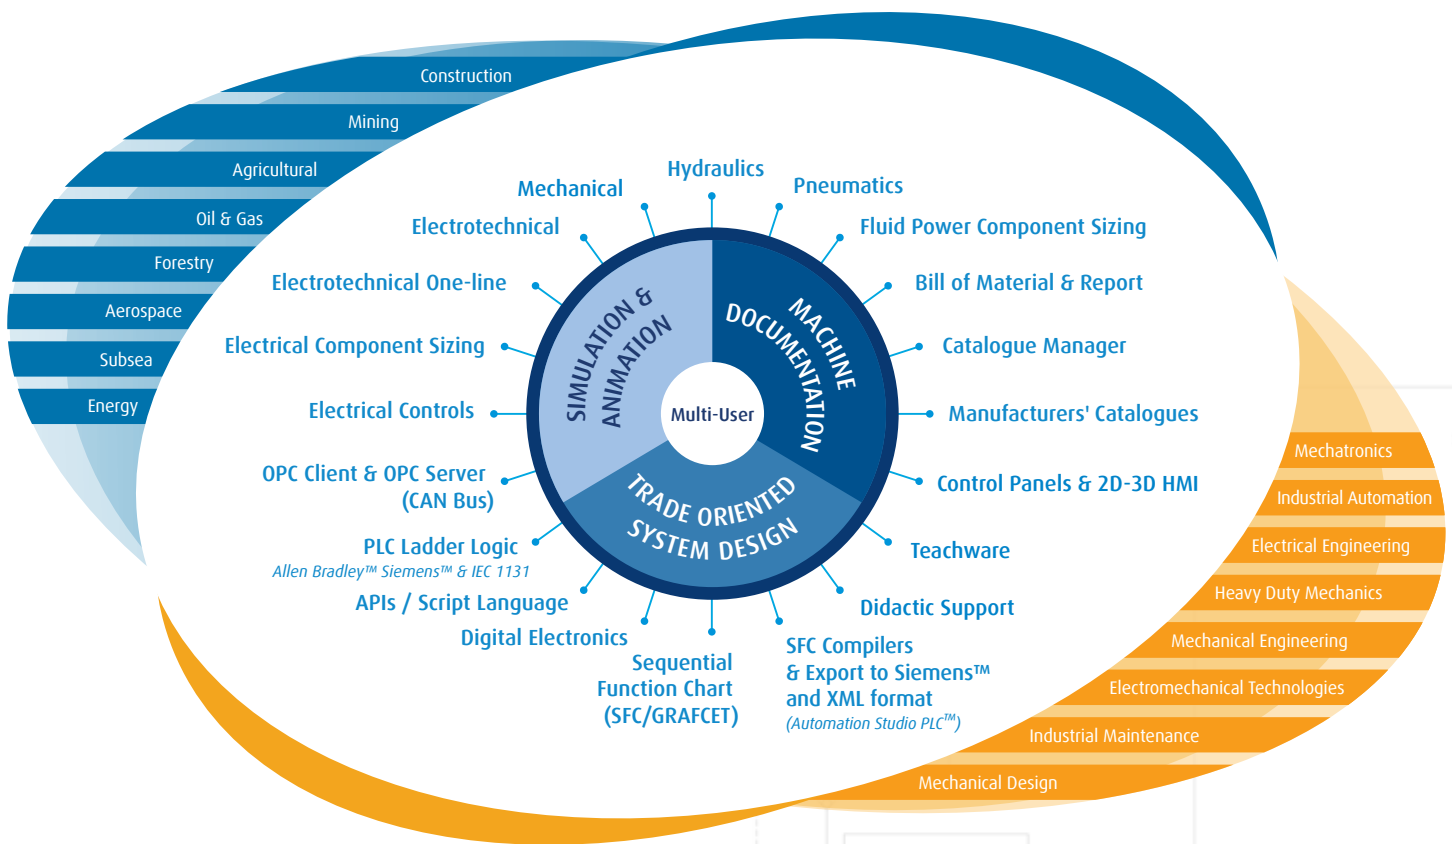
Construction
Mining
Agricultural
Oil & Gas
Forestry
Aerospace
Subsea
Energy

Mechanical
Hydraulics
Pneumatics
Electrotechnical
Fluid Power Component Sizing
Electrotechnical One-line
Bill of Material & Report
Electrical Component Sizing
Catalogue Manager
Electrical Controls
Manufacturers' Catalogues
OPC Client & OPC Server (CAN Bus)
Control Panels & 2D-3D HMI
PLC Ladder Logic
Allen Bradley™ Siemens™ & IEC 1131
Teachware
APIs / Script Language
Didactic Support
Digital Electronics
Sequential Function Chart (SFC/GRAFCET)
SFC Compilers & Export to Siemens™ and XML format
(Automation Studio PLC™)

SIMULATION & ANIMATION
MACHINE DOCUMENTATION
TRADE ORIENTED SYSTEM DESIGN
Multi-User

Mechatronics
Industrial Automation
Electrical Engineering
Heavy Duty Mechanics
Mechanical Engineering
Electromechanical Technologies
Industrial Maintenance
Mechanical Design